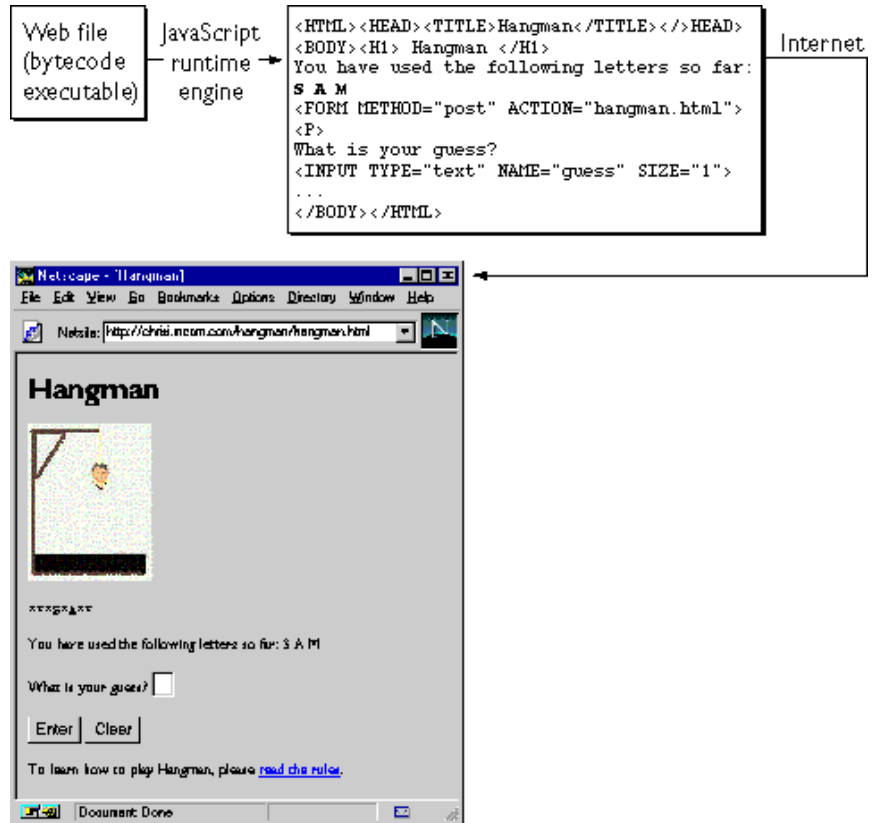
Web file (bytecode executable)

JavaScript runtime engine

<HTML><HEAD><TITLE>Hangman</TITLE></>HEAD>
<BODY><H1> Hangman </H1>
You have used the following letters so far:
S A M
<FORM METHOD="post" ACTION="hangman.html">
<P>
What is your guess?
<INPUT TYPE="text" NAME="guess" SIZE="1">
...
</BODY></HTML>

Internet

Netscape - [Hangman]

File Edit View Go Bookmarks Options Directory Window Help

Netsite: http://chrisi.mcom.com/hangman/hangman.html

Hangman

\*\*\*g\*a\*\*

You have used the following letters so far: S A M

What is your guess?

Enter Clear

To learn how to play Hangman, please read the rules.

Document: Done